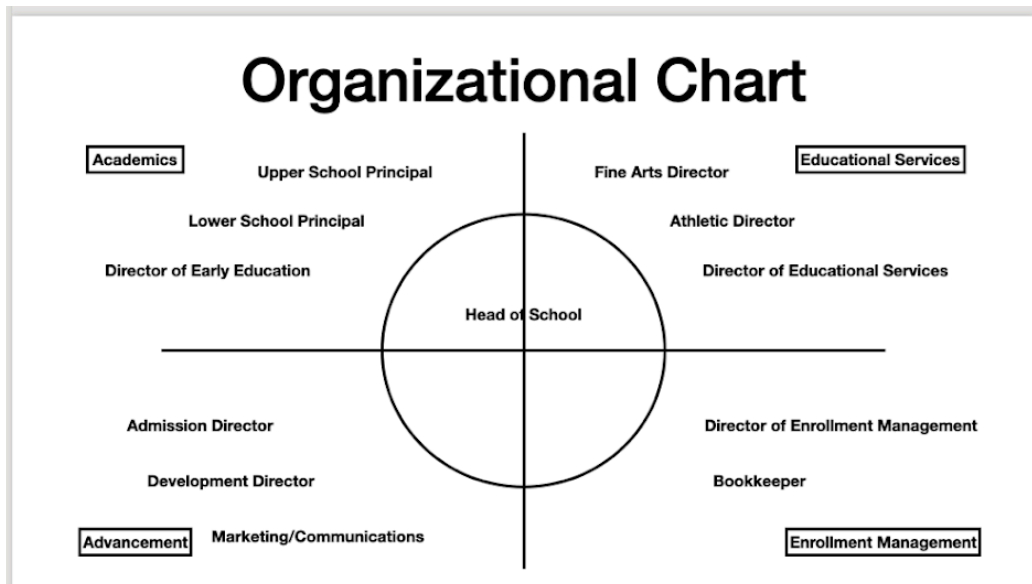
Organizational Chart

Academics

Upper School Principal

Lower School Principal

Director of Early Education

Fine Arts Director

Educational Services

Athletic Director

Director of Educational Services

Head of School

Admission Director

Development Director

Advancement

Marketing/Communications

Director of Enrollment Management

Bookkeeper

Enrollment Management